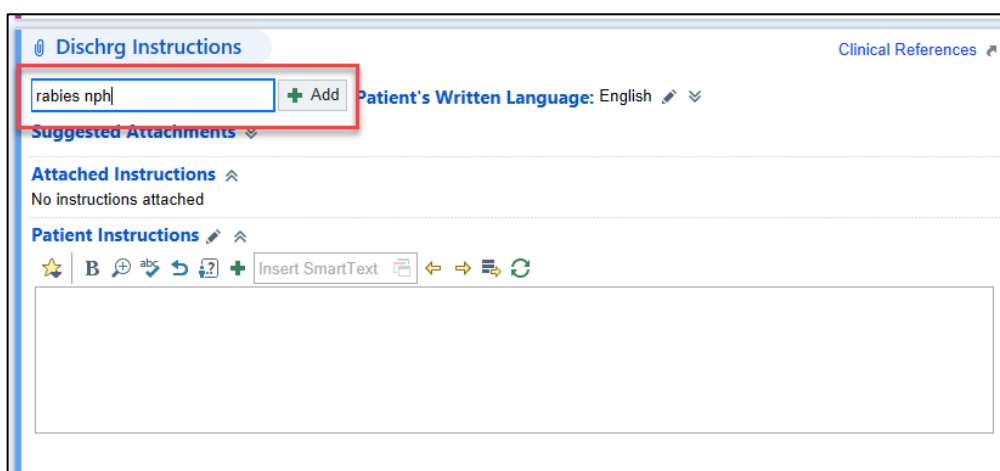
Dischrg Instructions

Clinical References

rabies nph

Add

Patient's Written Language: English

Suggested Attachments

Attached Instructions

No instructions attached

Patient Instructions

Insert SmartText